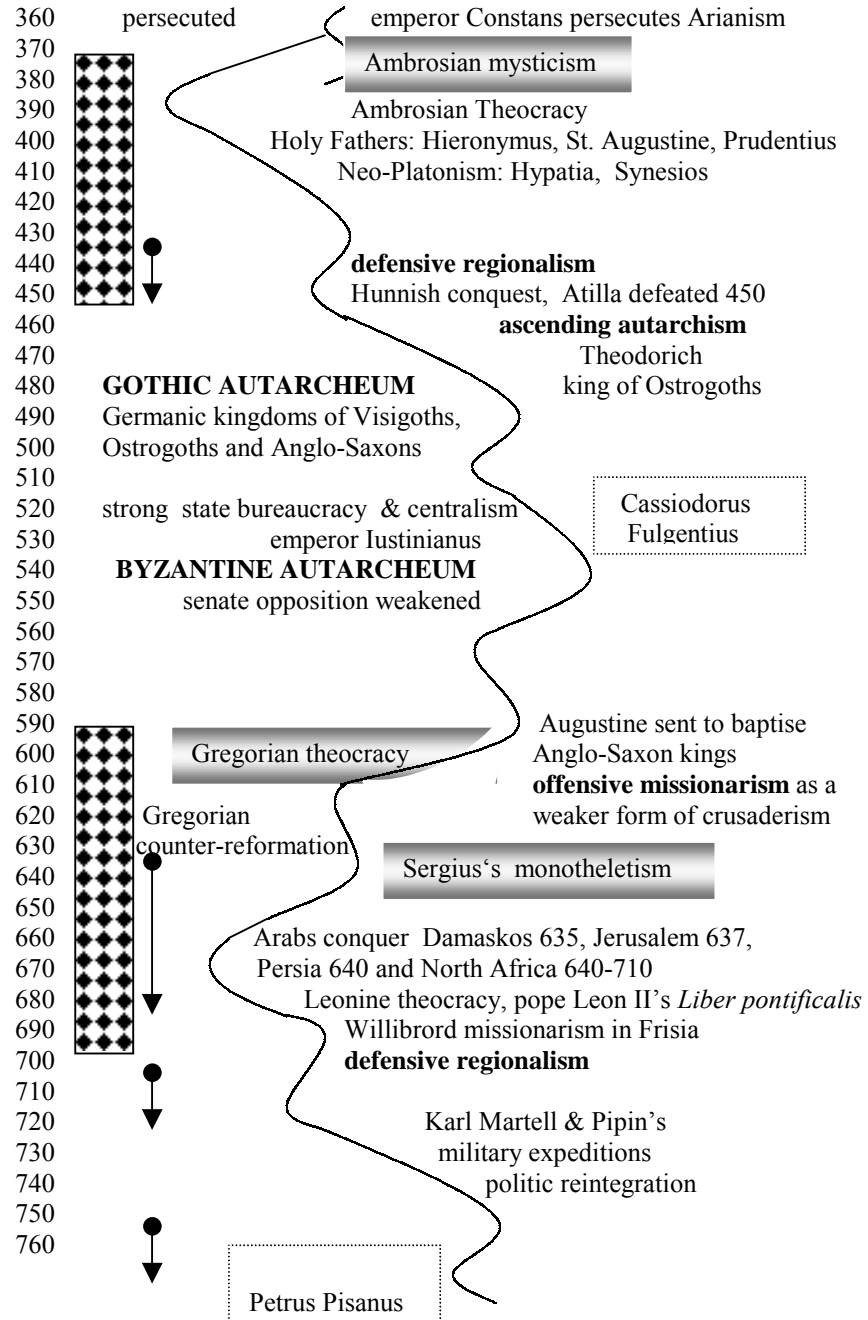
360 persecuted emperor Constans persecutes Arianism
370
380 Ambrosian mysticism
390 Ambrosian Theocracy
400 Holy Fathers: Hieronymus, St. Augustine, Prudentius
410 Neo-Platonism: Hypatia, Synesios
420
430
440 **defensive regionalism**
450 Hunnish conquest, Atilla defeated 450
460 **ascending autarchism**
470 Theodorich
480 **GOTHIC AUTARCHEUM** king of Ostrogoths
490 Germanic kingdoms of Visigoths,
500 Ostrogoths and Anglo-Saxons
510
520 strong state bureaucracy & centralism
530 emperor Iustinianus
540 **BYZANTINE AUTARCHEUM**
550 senate opposition weakened
560
570
580

Cassiodorus
Fulgentius

590 Augustine sent to baptise
600 Gregorian theocracy Anglo-Saxon kings
610 **offensive missionarism** as a
620 Gregorian weaker form of crusaderism
630 counter-reformation
640 Sergius's monotheletism
650
660 Arabs conquer Damaskos 635, Jerusalem 637,
670 Persia 640 and North Africa 640-710
680 Leonine theocracy, pope Leon II's *Liber pontificalis*
690 Willibrord missionarism in Frisia
700 **defensive regionalism**
710
720 Karl Martell & Pipin's
730 military expeditions
740 politic reintegration
750
760

Petrus Pisanus